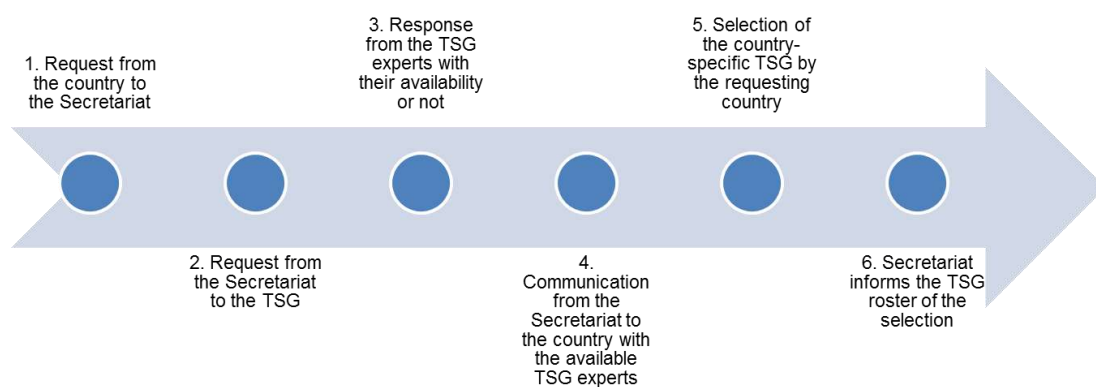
1. Request from the country to the Secretariat

2. Request from the Secretariat to the TSG

3. Response from the TSG experts with their availability or not

4. Communication from the Secretariat to the country with the available TSG experts

5. Selection of the country-specific TSG by the requesting country

6. Secretariat informs the TSG roster of the selection